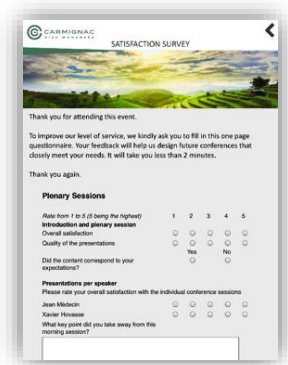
CARMIGNAC
RISK MANAGERS

SATISFACTION SURVEY

Thank you for attending this event.

To improve our level of service, we kindly ask you to fill in this one page questionnaire. Your feedback will help us design future conferences that closely meet your needs. It will take you less than 2 minutes.

Thank you again.

Plenary Sessions

| Rate from 1 to 5 (5 being the highest) | 1 | 2 | 3 | 4 | 5 |
|---|---|---|---|---|---|
| Introduction and plenary session | | | | | |
| Overall satisfaction | ○ | ○ | ○ | ○ | ○ |
| Quality of the presentations | ○ | ○ | ○ | ○ | ○ |
| | | Yes | | No | |
| Did the content correspond to your expectations? | | ○ | | ○ | |

Presentations per speaker
Please rate your overall satisfaction with the individual conference sessions

| | | | | | |
|---|---|---|---|---|---|
| Jean Médecin | ○ | ○ | ○ | ○ | ○ |
| Xavier Hovasse | ○ | ○ | ○ | ○ | ○ |

What key point did you take away from this morning session?